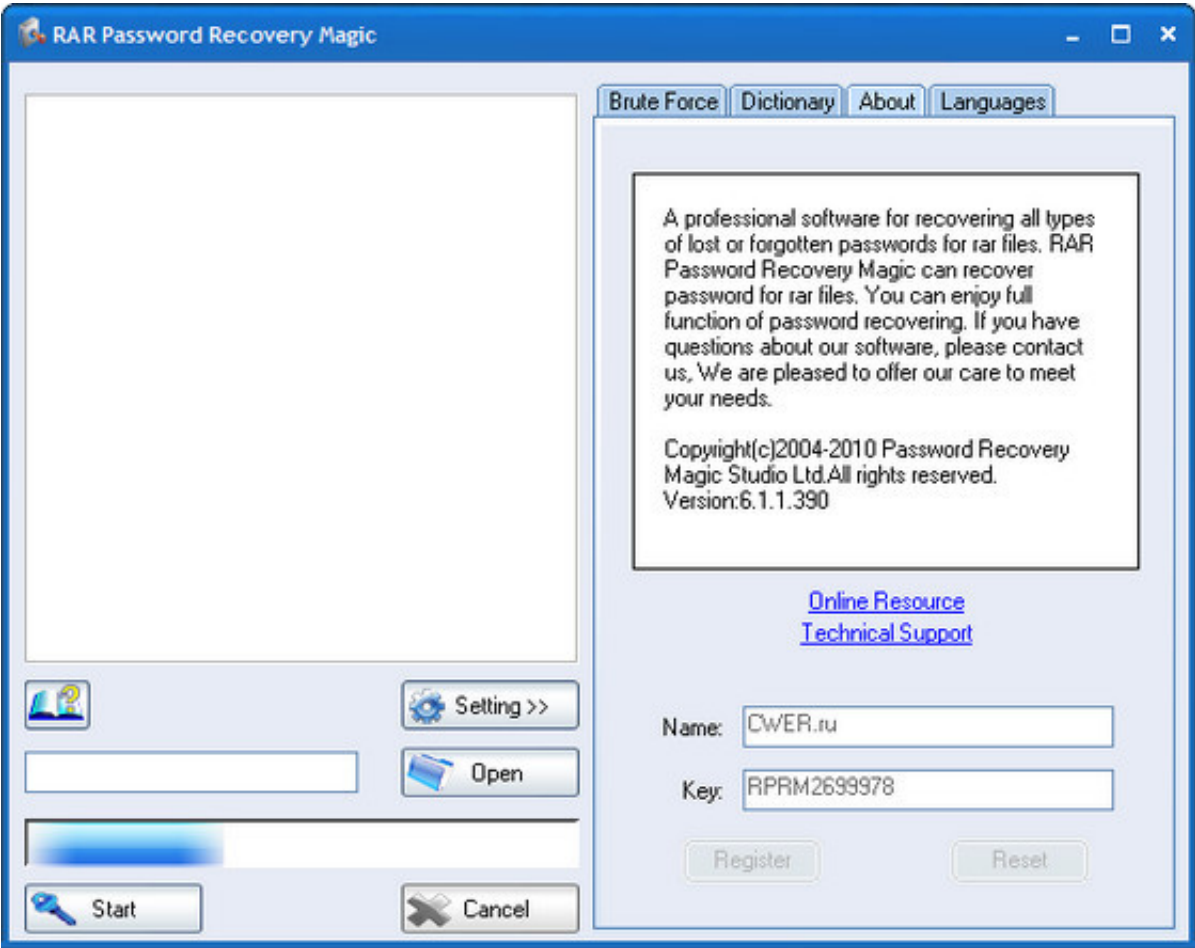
RAR Password Recovery Magic

Brute Force | Dictionary | About | Languages

A professional software for recovering all types of lost or forgotten passwords for rar files. RAR Password Recovery Magic can recover password for rar files. You can enjoy full function of password recovering. If you have questions about our software, please contact us, We are pleased to offer our care to meet your needs.

Copyright(c)2004-2010 Password Recovery Magic Studio Ltd.All rights reserved.
Version:6.1.1.390

Online Resource
Technical Support

Setting >>
Open
Start
Cancel

Name: CWER.ru
Key: RPRM2699978

Register
Reset